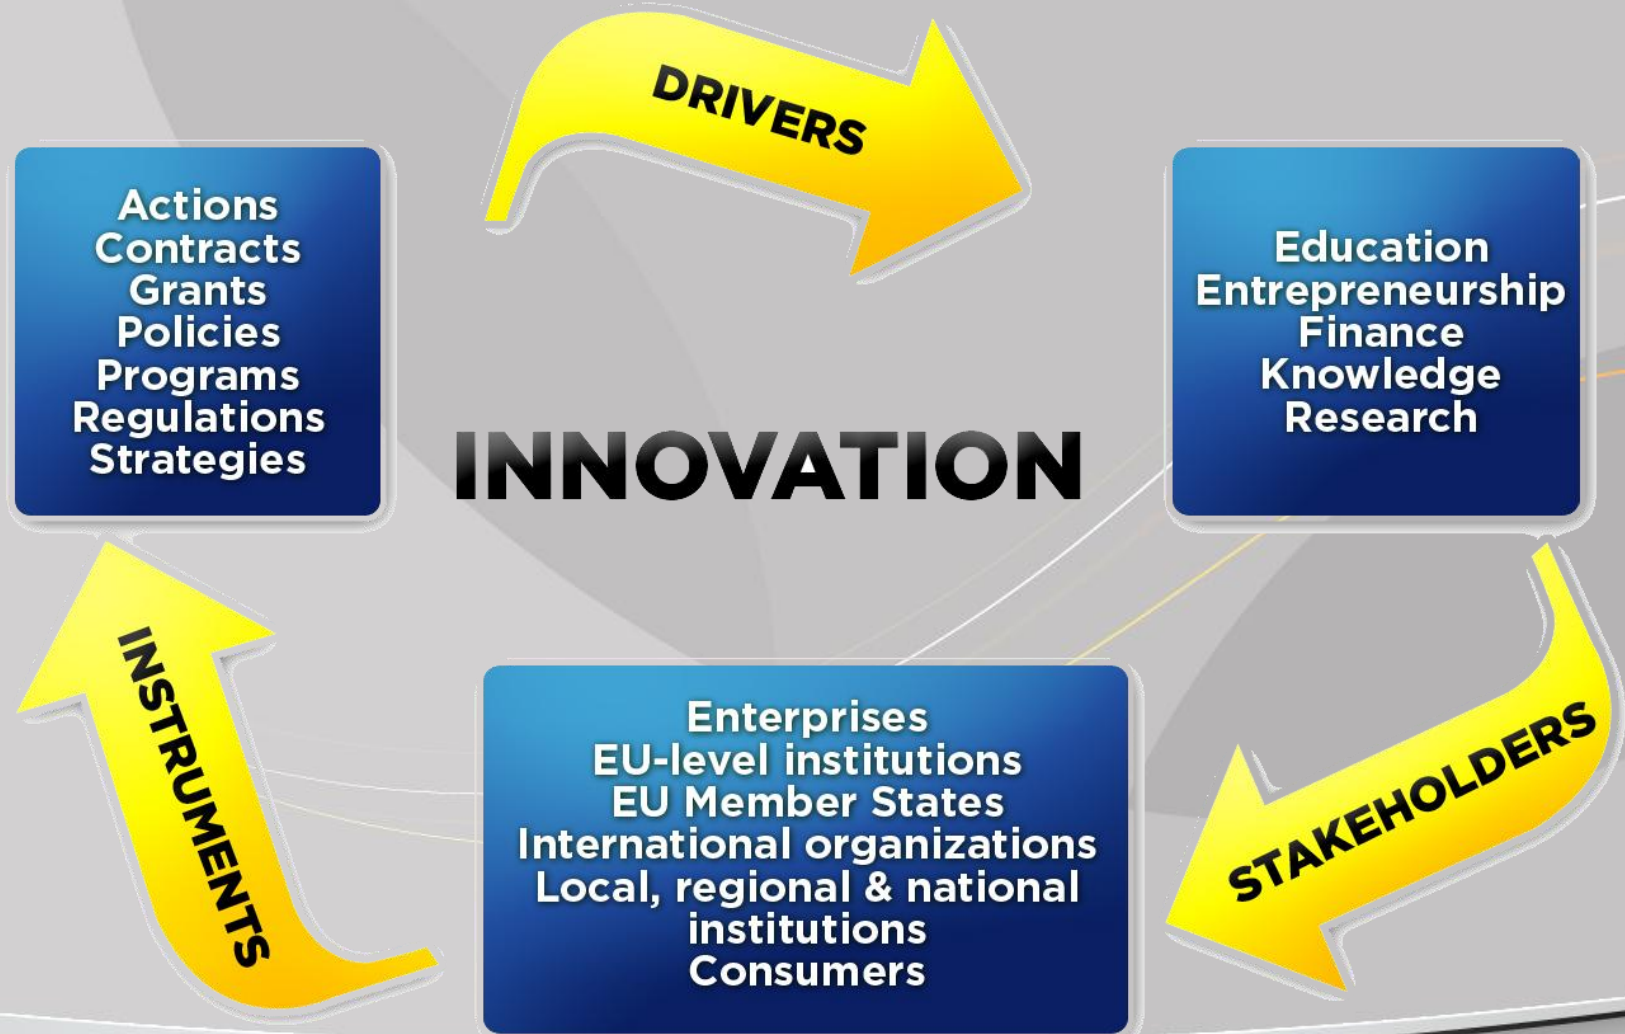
DRIVERS

Actions
Contracts
Grants
Policies
Programs
Regulations
Strategies

Education
Entrepreneurship
Finance
Knowledge
Research

INNOVATION

INSTRUMENTS

STAKEHOLDERS

Enterprises
EU-level institutions
EU Member States
International organizations
Local, regional & national institutions
Consumers